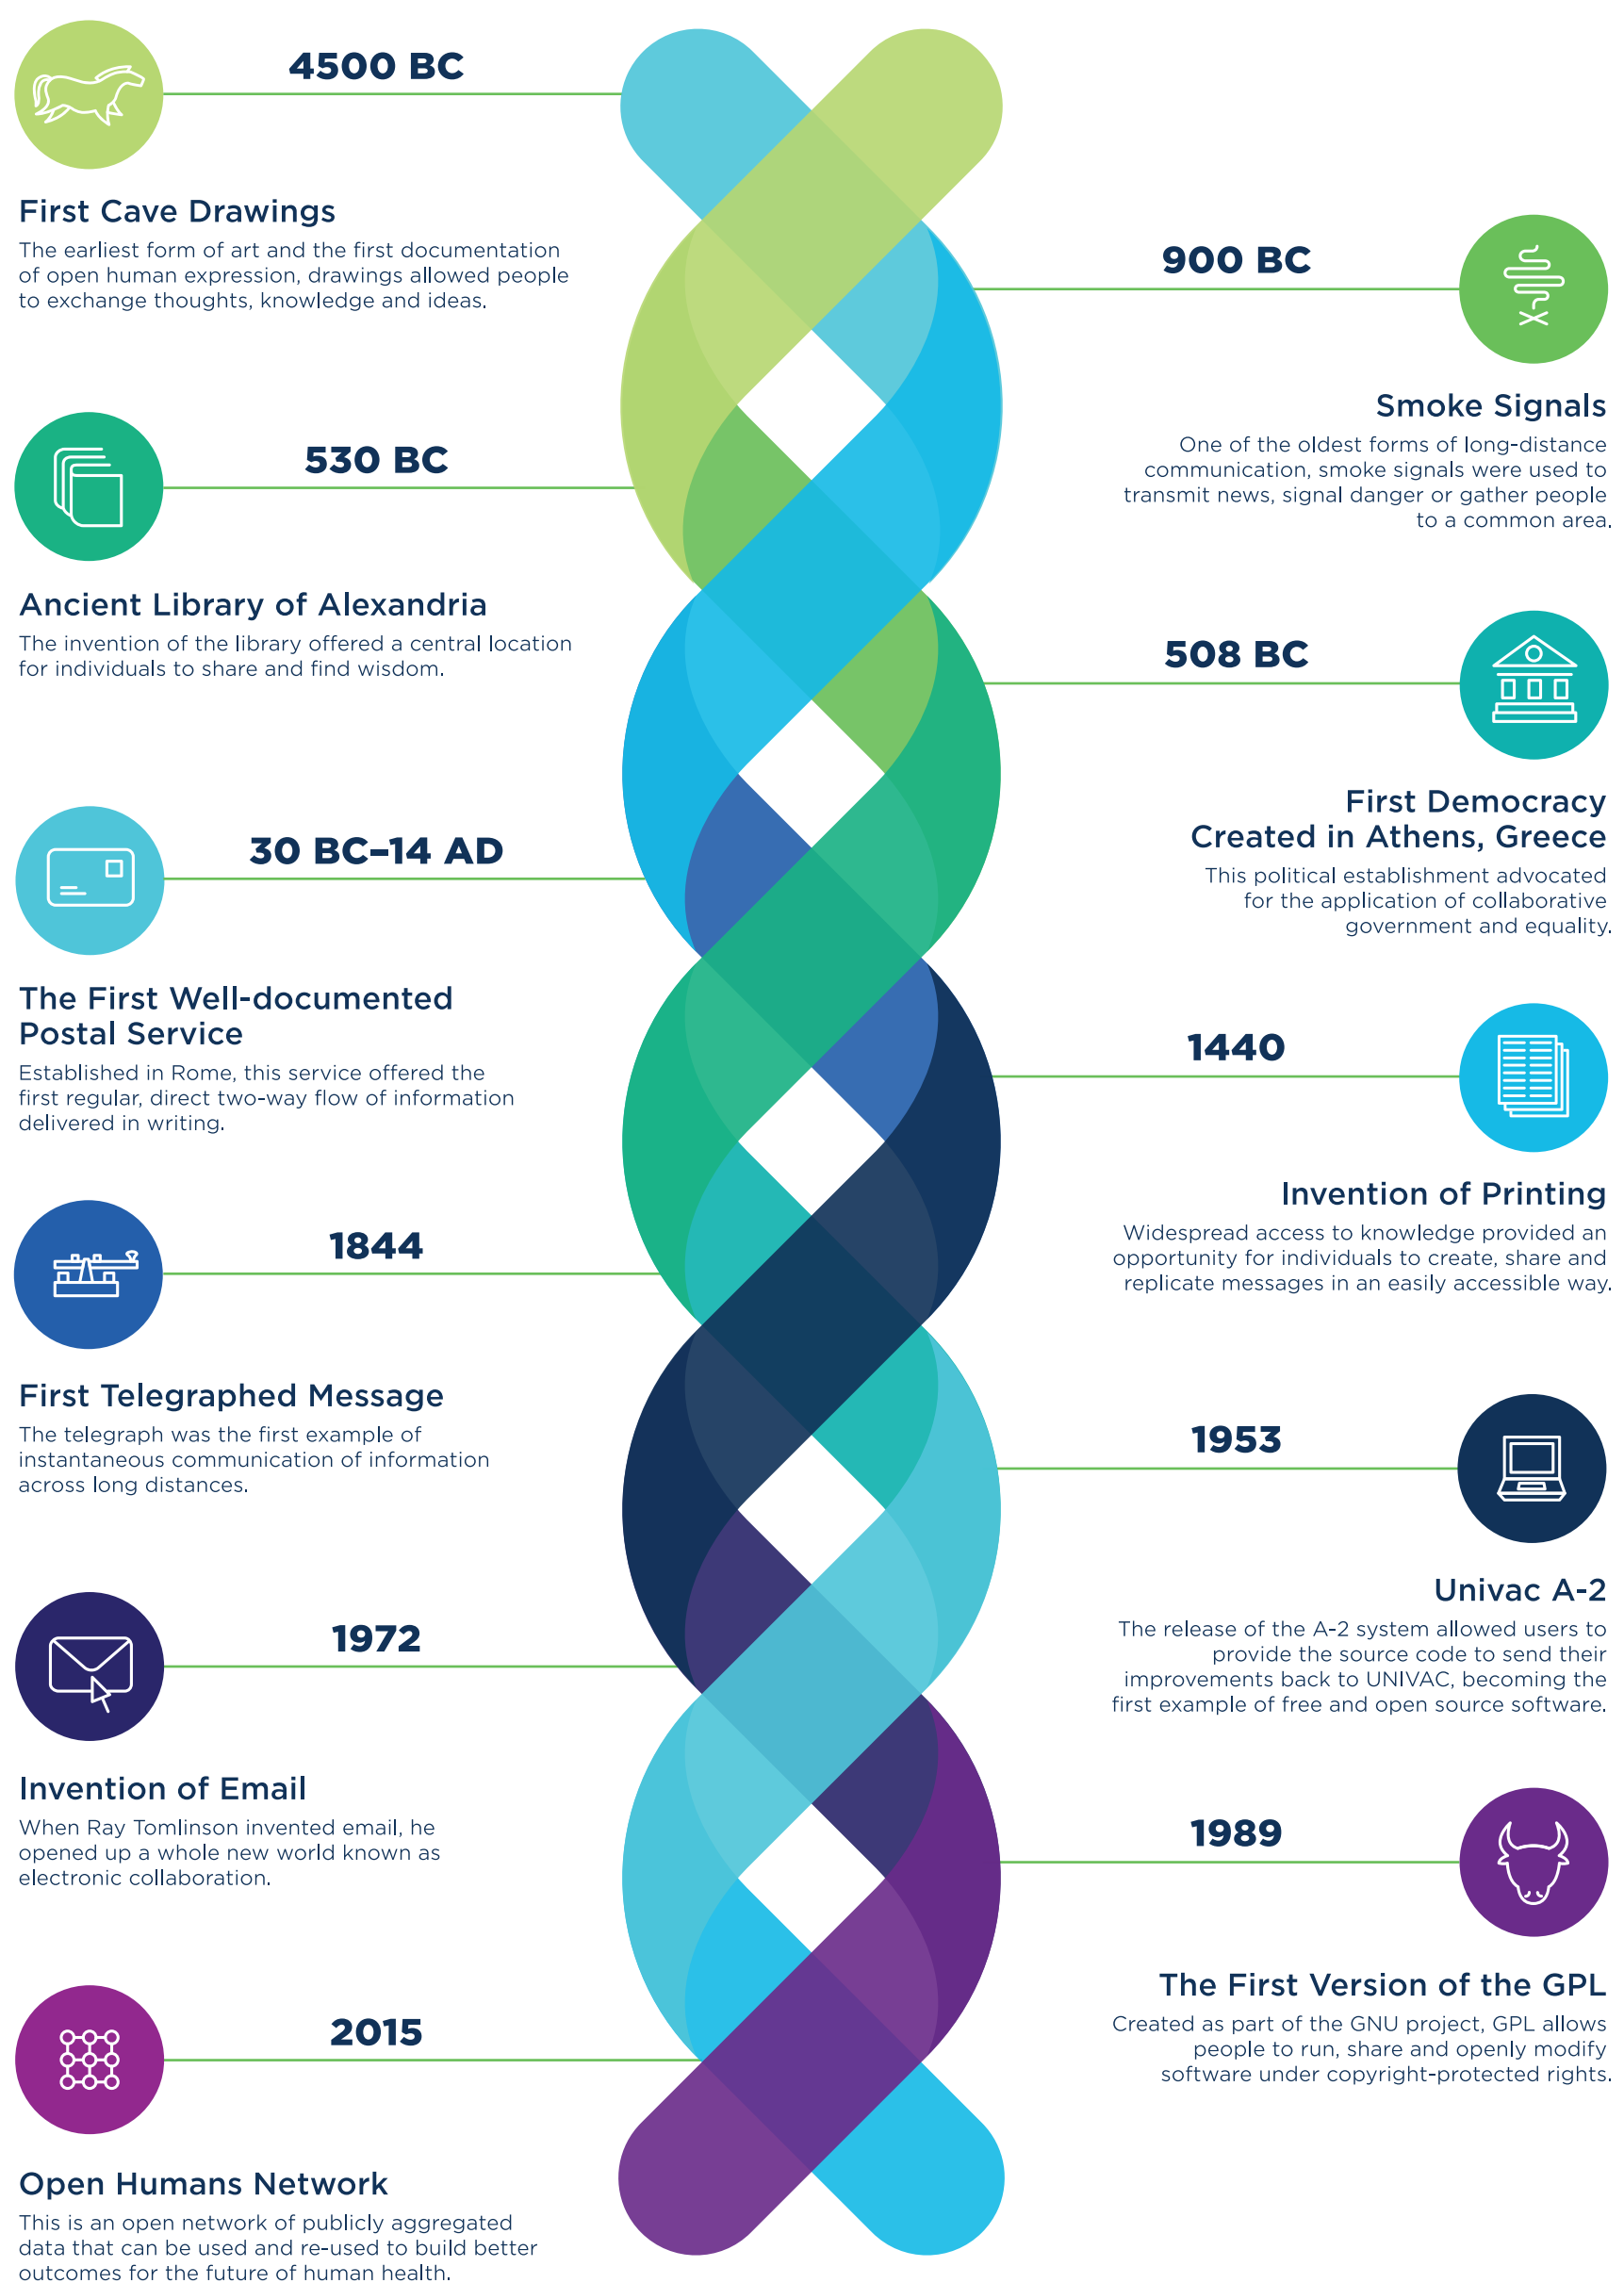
4500 BC

First Cave Drawings

The earliest form of art and the first documentation of open human expression, drawings allowed people to exchange thoughts, knowledge and ideas.

900 BC

Smoke Signals

One of the oldest forms of long-distance communication, smoke signals were used to transmit news, signal danger or gather people to a common area.

530 BC

Ancient Library of Alexandria

The invention of the library offered a central location for individuals to share and find wisdom.

508 BC

First Democracy Created in Athens, Greece

This political establishment advocated for the application of collaborative government and equality.

30 BC–14 AD

The First Well-documented Postal Service

Established in Rome, this service offered the first regular, direct two-way flow of information delivered in writing.

1440

Invention of Printing

Widespread access to knowledge provided an opportunity for individuals to create, share and replicate messages in an easily accessible way.

1844

First Telegraphed Message

The telegraph was the first example of instantaneous communication of information across long distances.

1953

Univac A-2

The release of the A-2 system allowed users to provide the source code to send their improvements back to UNIVAC, becoming the first example of free and open source software.

1972

Invention of Email

When Ray Tomlinson invented email, he opened up a whole new world known as electronic collaboration.

1989

The First Version of the GPL

Created as part of the GNU project, GPL allows people to run, share and openly modify software under copyright-protected rights.

2015

Open Humans Network

This is an open network of publicly aggregated data that can be used and re-used to build better outcomes for the future of human health.